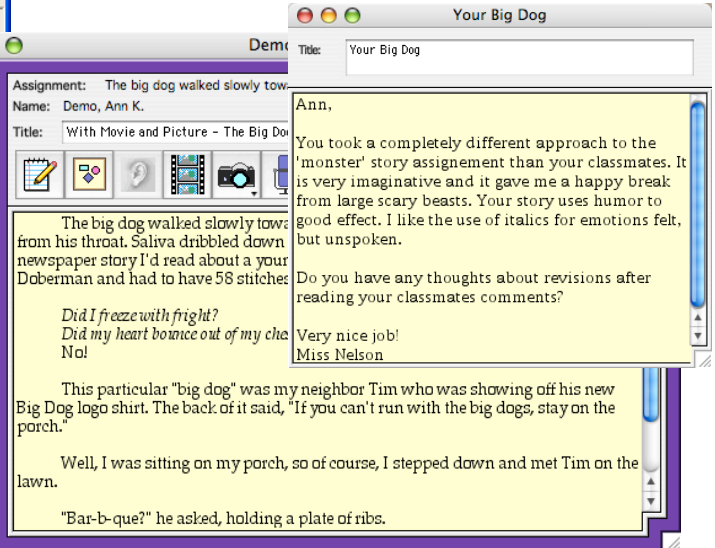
Demo

Assignment: The big dog walked slowly tow

Name: Demo, Ann K.

Title: With Movie and Picture - The Big Do

The big dog walked slowly towa from his throat. Saliva dribbled down newspaper story I'd read about a your Doberman and had to have 58 stitches

Did I freeze with fright?
Did my heart bounce out of my che
No!

This particular "big dog" was my neighbor Tim who was showing off his new Big Dog logo shirt. The back of it said, "If you can't run with the big dogs, stay on the porch."

Well, I was sitting on my porch, so of course, I stepped down and met Tim on the lawn.

"Bar-b-que?" he asked, holding a plate of ribs.

Your Big Dog

Title: Your Big Dog

Ann,

You took a completely different approach to the 'monster' story assignement than your classmates. It is very imaginative and it gave me a happy break from large scary beasts. Your story uses humor to good effect. I like the use of italics for emotions felt, but unspoken.

Do you have any thoughts about revisions after reading your classmates comments?

Very nice job!
Miss Nelson